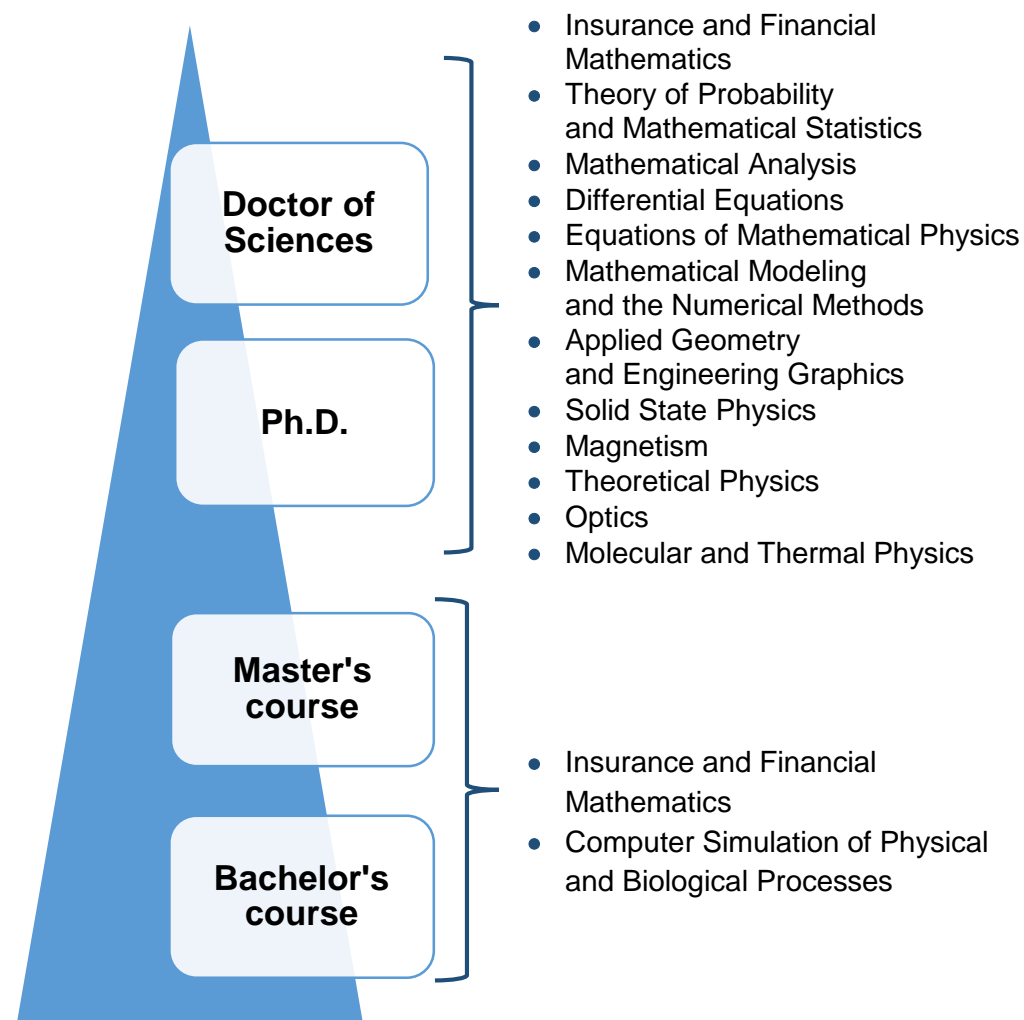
Doctor of Sciences

Ph.D.

- Insurance and Financial Mathematics
- Theory of Probability and Mathematical Statistics
- Mathematical Analysis
- Differential Equations
- Equations of Mathematical Physics
- Mathematical Modeling and the Numerical Methods
- Applied Geometry and Engineering Graphics
- Solid State Physics
- Magnetism
- Theoretical Physics
- Optics
- Molecular and Thermal Physics

Master's course

Bachelor's course

- Insurance and Financial Mathematics
- Computer Simulation of Physical and Biological Processes